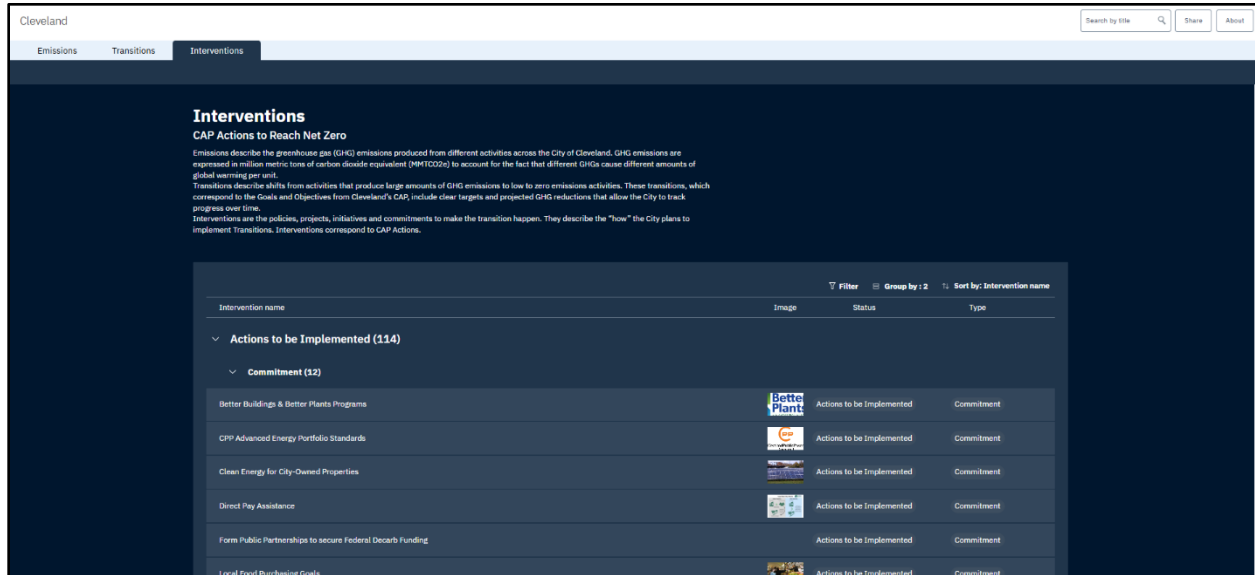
Cleveland

Search by title

Share

About

Emissions

Transitions

Interventions

Interventions

CAP Actions to Reach Net Zero

Emissions describe the greenhouse gas (GHG) emissions produced from different activities across the City of Cleveland. GHG emissions are expressed in million metric tons of carbon dioxide equivalent (MMTCO2e) to account for the fact that different GHGs cause different amounts of global warming per unit.
Transitions describe shifts from activities that produce large amounts of GHG emissions to low to zero emissions activities. These transitions, which correspond to the Goals and Objectives from Cleveland's CAP, include clear targets and projected GHG reductions that allow the City to track progress over time.
Interventions are the policies, projects, initiatives and commitments to make the transition happen. They describe the "how" the City plans to implement Transitions. Interventions correspond to CAP Actions.

Filter

Group by : 2

Sort by: Intervention name

| Intervention name | Image | Status | Type |
|---|---|---|---|

Actions to be Implemented (114)

Commitment (12)

| Intervention name | Image | Status | Type |
|---|---|---|---|
| Better Buildings & Better Plants Programs | Better Plants | Actions to be Implemented | Commitment |
| CPP Advanced Energy Portfolio Standards | | Actions to be Implemented | Commitment |
| Clean Energy for City-Owned Properties | | Actions to be Implemented | Commitment |
| Direct Pay Assistance | | Actions to be Implemented | Commitment |
| Form Public Partnerships to secure Federal Decarb Funding | | Actions to be Implemented | Commitment |
| Local Food Purchasing Goals | | Actions to be Implemented | Commitment |